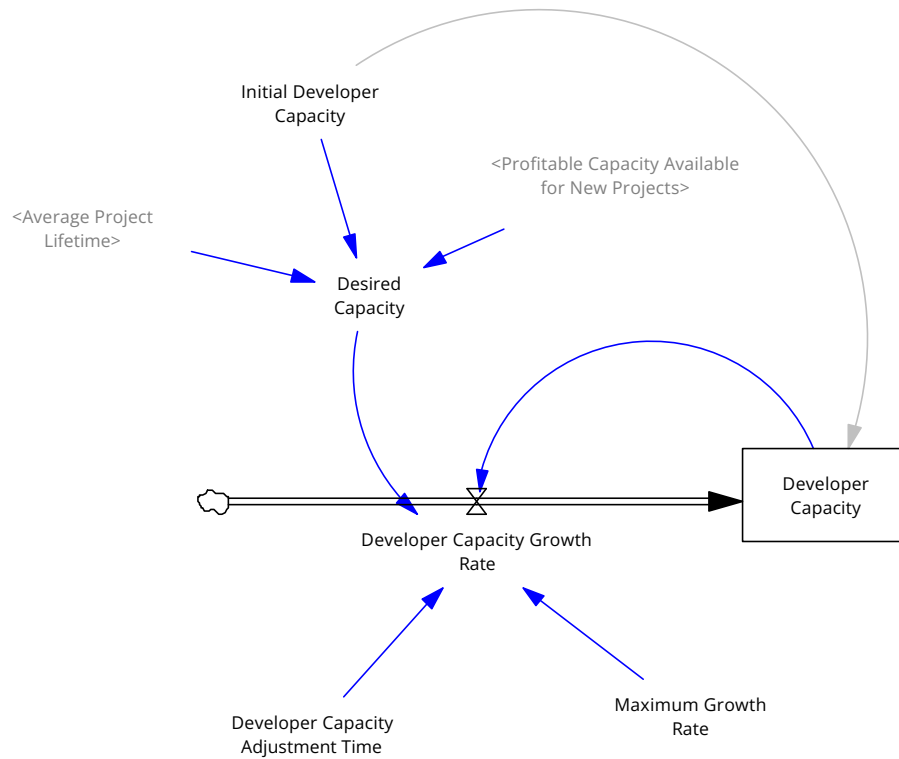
Initial Developer Capacity

<Profitable Capacity Available for New Projects>

<Average Project Lifetime>

Desired Capacity

Developer Capacity

Developer Capacity Growth Rate

Developer Capacity Adjustment Time

Maximum Growth Rate